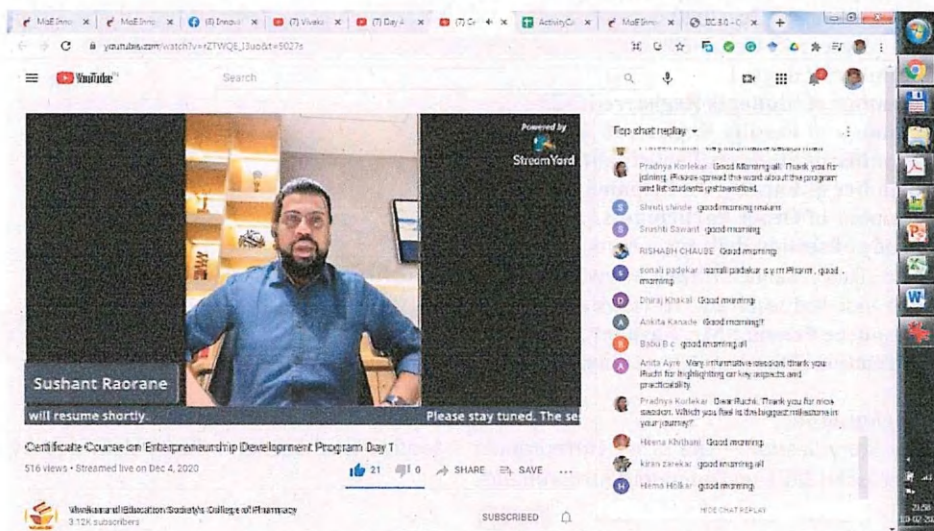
MoE Inno | MoE Inno | (6) Inno | (7) Viveka | (7) Day 4 | (7) Ce | ActivityCe | MoE Inno | IIC 8.0

youtube.com/watch?v=ZTWQE_I3uo&t=5027s

YouTube

Search

Powered by StreamYard

Sushant Raorane

will resume shortly. Please stay tuned. The se

Top chat replay

Praveen Kumar: Very informative session ma'am

Pradnya Korlekar: Good Morning all. Thank you for joining. Please spread the word about the program and let students get benefited.

Shruti shinde: good morning ma'am

Srushti Sawant: good morning

RISHABH CHAUBE: Good morning

sonali padekar: sonali padekar s.y.m Pharm , good morning

Dhiraj Khakal: Good morning

Ankita Kanade: Good morning!!

Babu B c: good morning all

Anita Apre: Very informative session, thank you Ruchi for highlighting on key aspects and practicability.

Pradnya Korlekar: Dear Ruchi. Thank you for nice session. Which you feel is the biggest milestone in your journey?

Heena Khithani: Good morning

kiran zarekar: good morning all

Hema Holkar: good morning

HIDE CHAT REPLAY

Certificate Course on Entrepreneurship Development Program Day 1

516 views • Streamed live on Dec 4, 2020

21 0 SHARE SAVE

Vivekanand Education Society's College of Pharmacy

3.12K subscribers

SUBSCRIBED